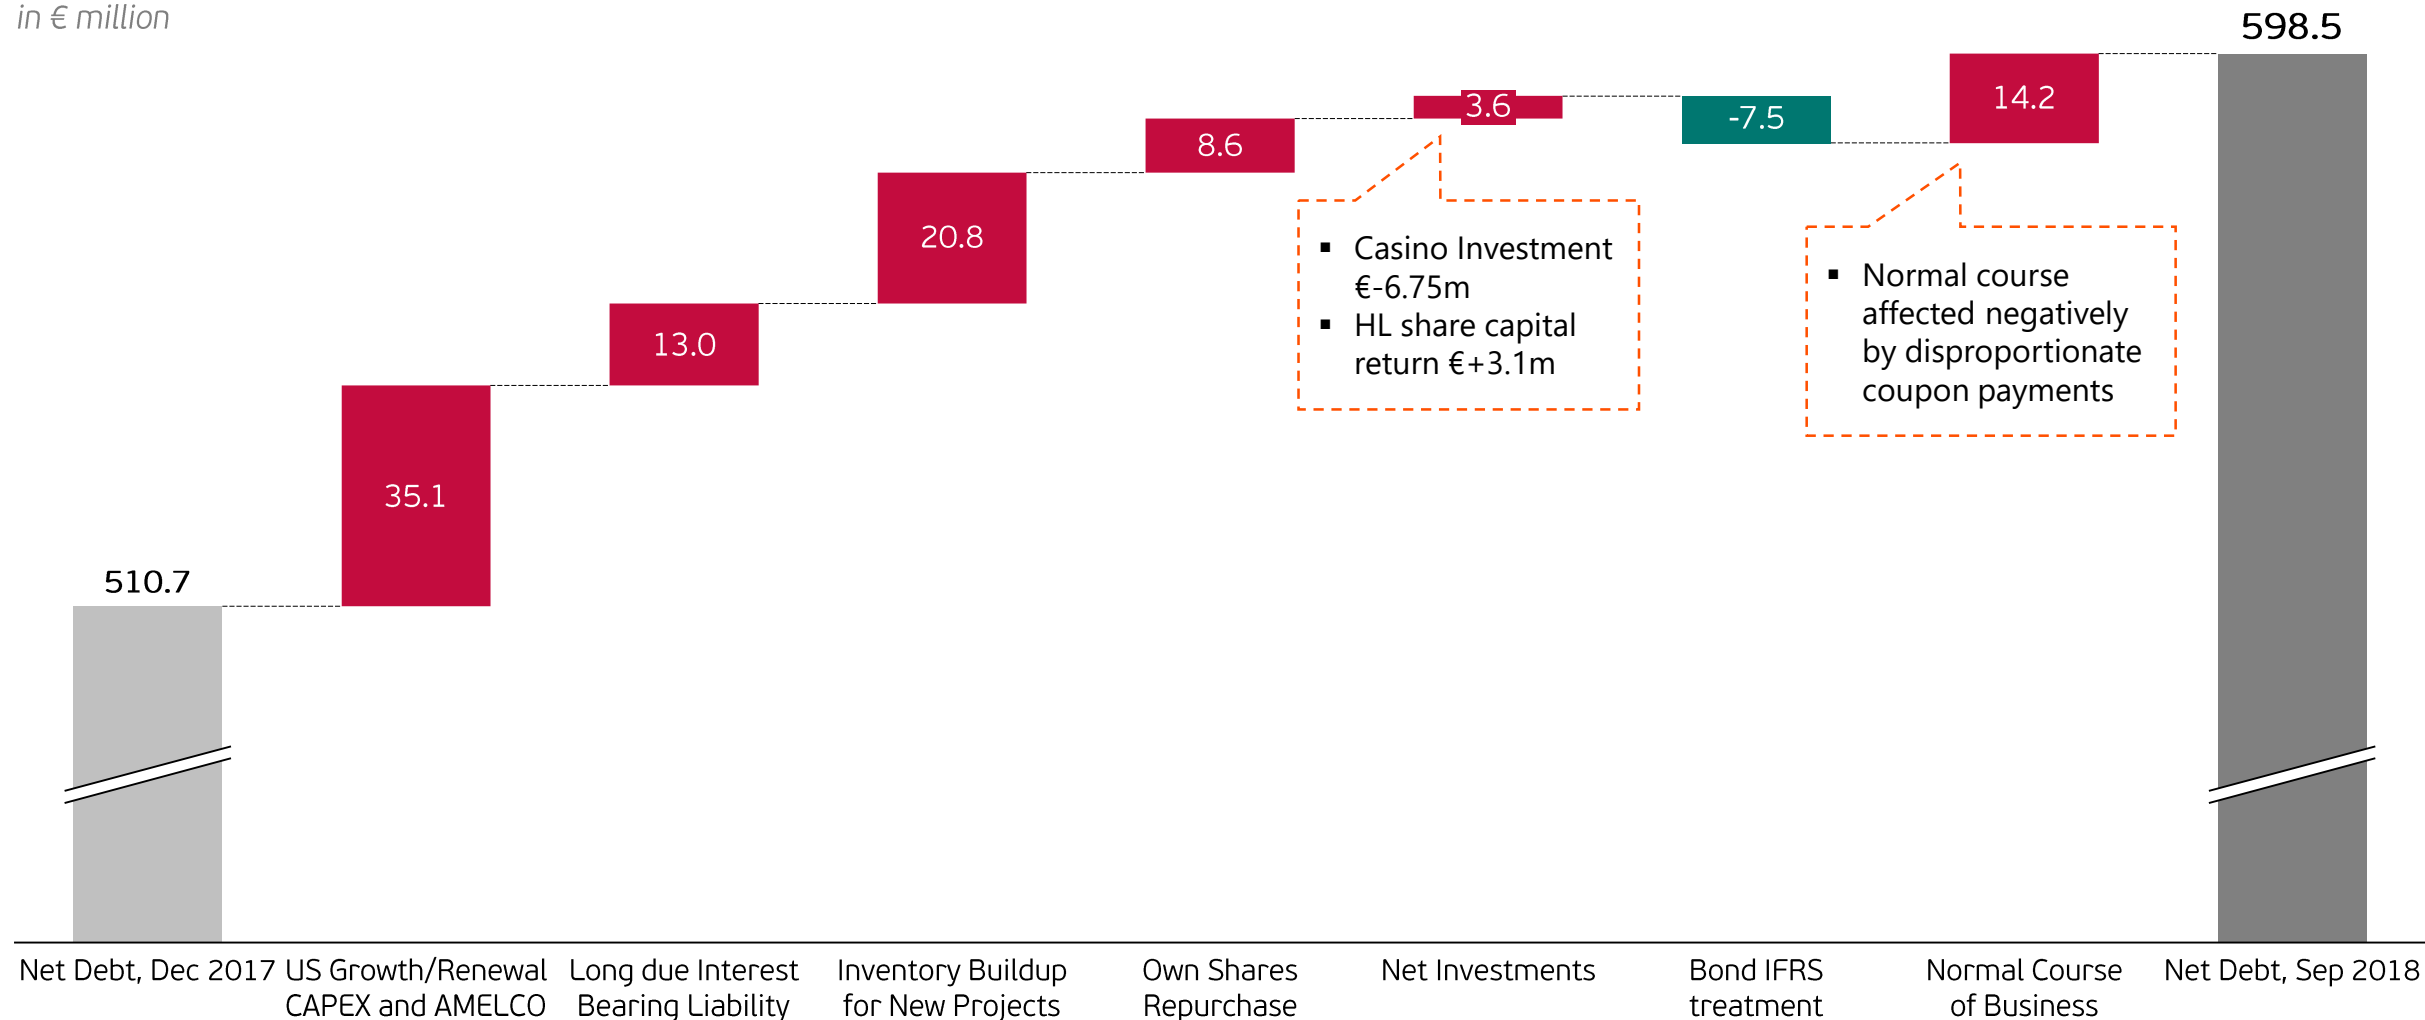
in € million

598.5

510.7

35.1

13.0

20.8

8.6

3.6

-7.5

14.2

▪ Casino Investment €-6.75m
▪ HL share capital return €+3.1m

▪ Normal course affected negatively by disproportionate coupon payments

Net Debt, Dec 2017

US Growth/Renewal CAPEX and AMELCO

Long due Interest Bearing Liability

Inventory Buildup for New Projects

Own Shares Repurchase

Net Investments

Bond IFRS treatment

Normal Course of Business

Net Debt, Sep 2018